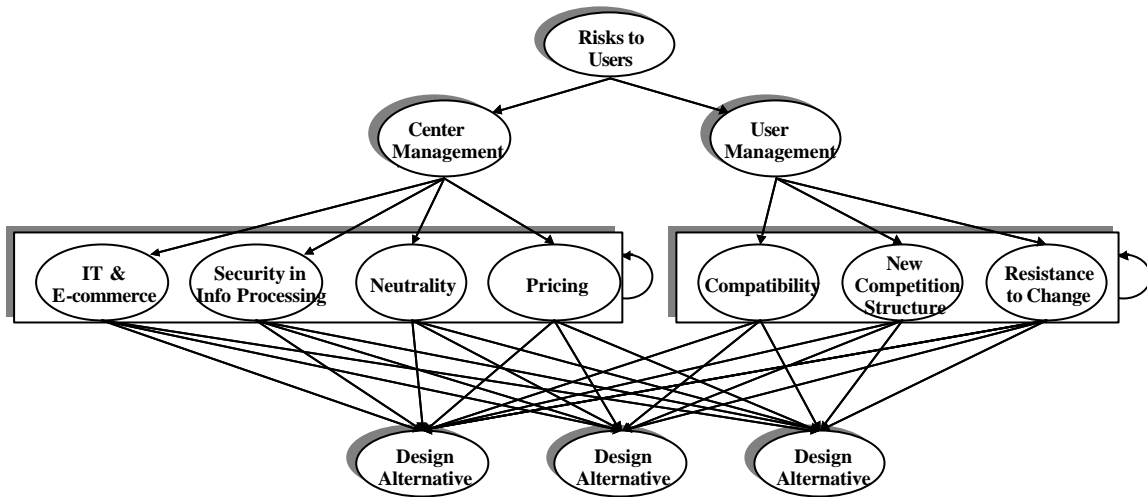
Risks to Users

Center Management

User Management

IT & E-commerce

Security in Info Processing

Neutrality

Pricing

Compatibility

New Competition Structure

Resistance to Change

Design Alternative

Design Alternative

Design Alternative